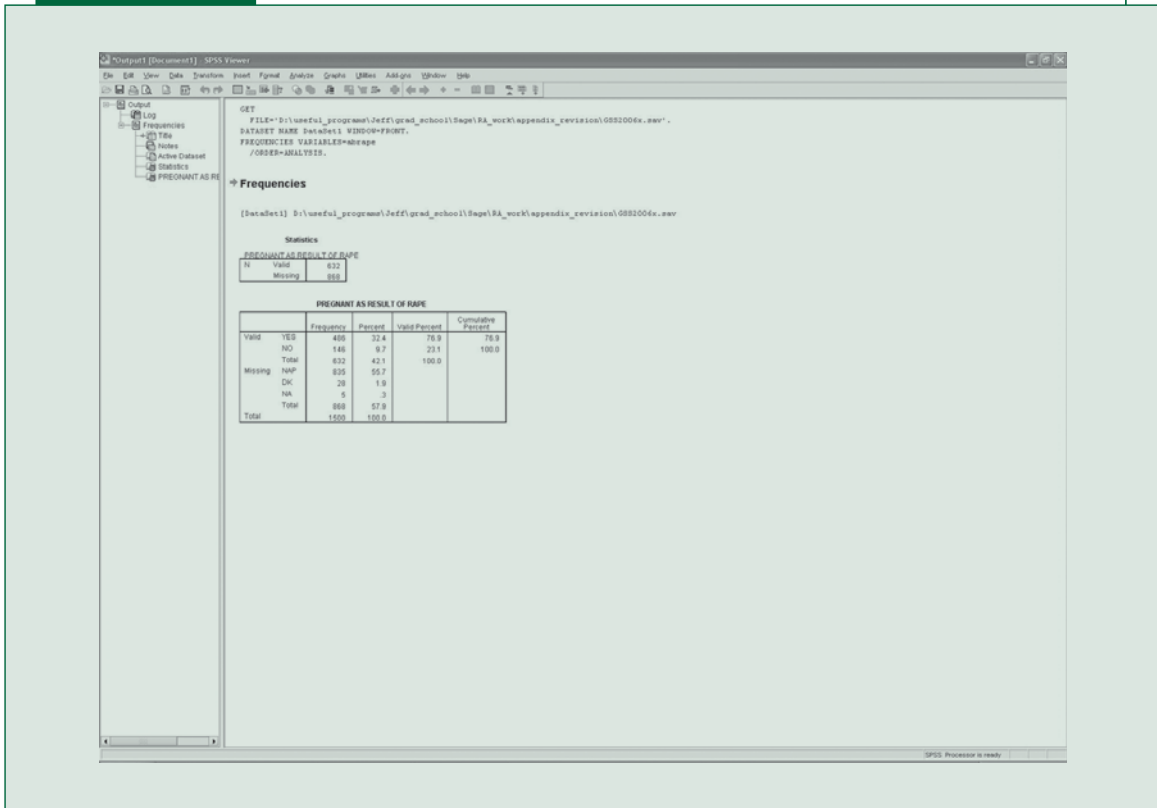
*Output1 [Document1] - SPSS Viewer

File Edit View Data Transform Insert Format Analyze Graphs Utilities Add-ons Window Help

Output
Log
Frequencies
Title
Notes
Active Dataset
Statistics
PREGNANT AS RE

GET
FILE='D:\useful_programs\Jeff\grad_school\Sage\RA_work\appendix_revision\GSS2006x.sav'.
DATASET NAME DataSet1 WINDOW=FRONT.
FREQUENCIES VARIABLES=abrape
/ORDER=ANALYSIS.

Frequencies

[DataSet1] D:\useful_programs\Jeff\grad_school\Sage\RA_work\appendix_revision\GSS2006x.sav

Statistics

PREGNANT AS RESULT OF RAPE

| | | |
|---|---|---|
| N | Valid | 632 |
| | Missing | 868 |

PREGNANT AS RESULT OF RAPE

| | | Frequency | Percent | Valid Percent | Cumulative Percent |
|---|---|---|---|---|---|
| Valid | YES | 486 | 32.4 | 76.9 | 76.9 |
| | NO | 146 | 9.7 | 23.1 | 100.0 |
| | Total | 632 | 42.1 | 100.0 | |
| Missing | NAP | 835 | 55.7 | | |
| | DK | 28 | 1.9 | | |
| | NA | 5 | .3 | | |
| | Total | 868 | 57.9 | | |
| Total | | 1500 | 100.0 | | |

SPSS Processor is ready